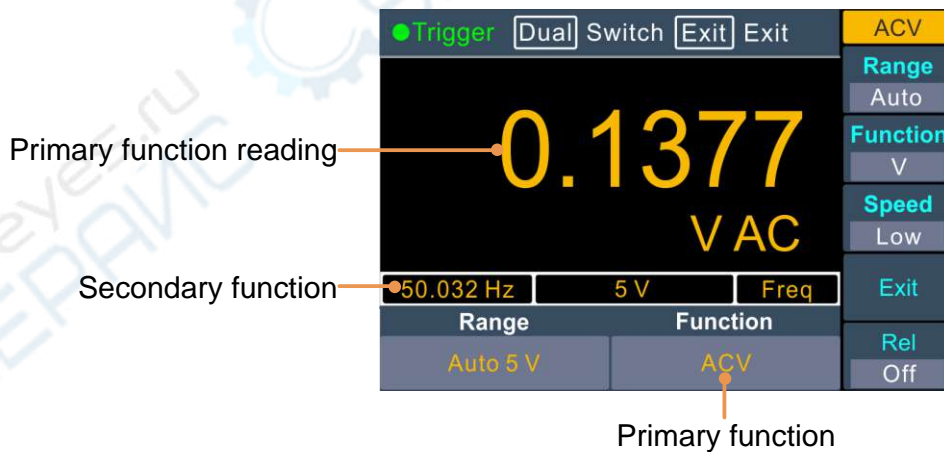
Trigger Dual Switch Exit Exit

ACV

Range
Auto

Function
V

Speed
Low

Exit

Rel
Off

Primary function reading

0.1377

V AC

Secondary function

50.032 Hz | 5 V | Freq

Range | Function

Auto 5 V | ACV

Primary function

eyes.ru
EPAVC